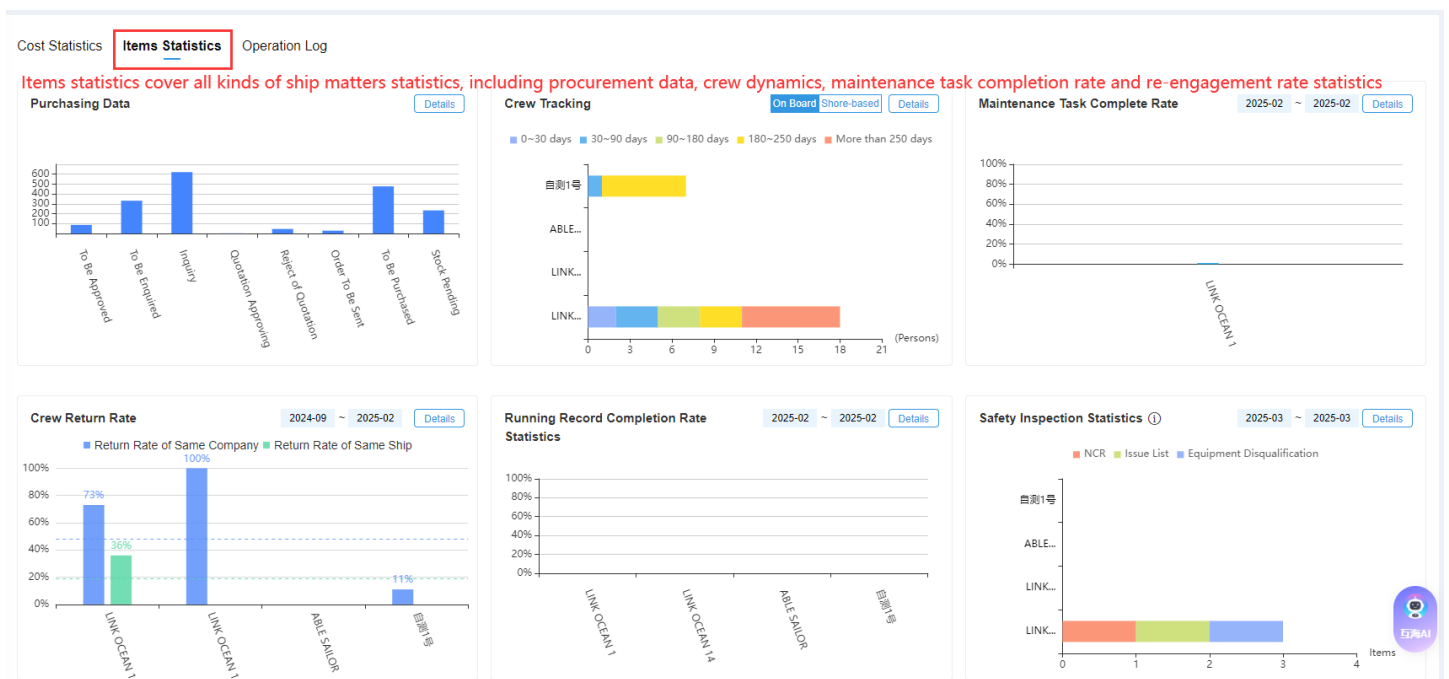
Cost Statistics Items Statistics Operation Log

Items statistics cover all kinds of ship matters statistics, including procurement data, crew dynamics, maintenance task completion rate and re-engagement rate statistics

Purchasing Data
Details

600
500
400
300
200
100

To Be Approved
To Be Enquired
Inquiry
Quotation Approving
Reject of Quotation
Order To Be Sent
To Be Purchased
Stock Pending

Crew Tracking
On Board Shore-based Details

0~30 days 30~90 days 90~180 days 180~250 days More than 250 days

自测1号
ABLE...
LINK...
LINK...

0 3 6 9 12 15 18 21 (Persons)

Maintenance Task Complete Rate
2025-02 ~ 2025-02 Details

100%
80%
60%
40%
20%
0%

LINK OCEAN 1

Crew Return Rate
2024-09 ~ 2025-02 Details

Return Rate of Same Company Return Rate of Same Ship

100%
80%
60%
40%
20%
0%

73%
36%
100%
11%

LINK OCEAN 1
LINK OCEAN 1
ABLE SAILOR
自测1号

Running Record Completion Rate Statistics
2025-02 ~ 2025-02 Details

100%
80%
60%
40%
20%
0%

LINK OCEAN 1
LINK OCEAN 14
ABLE SAILOR
自测1号

Safety Inspection Statistics ⓘ
2025-03 ~ 2025-03 Details

NCR Issue List Equipment Disqualification

自测1号
ABLE...
LINK...
LINK...

0 1 2 3 4 Items

互海AI